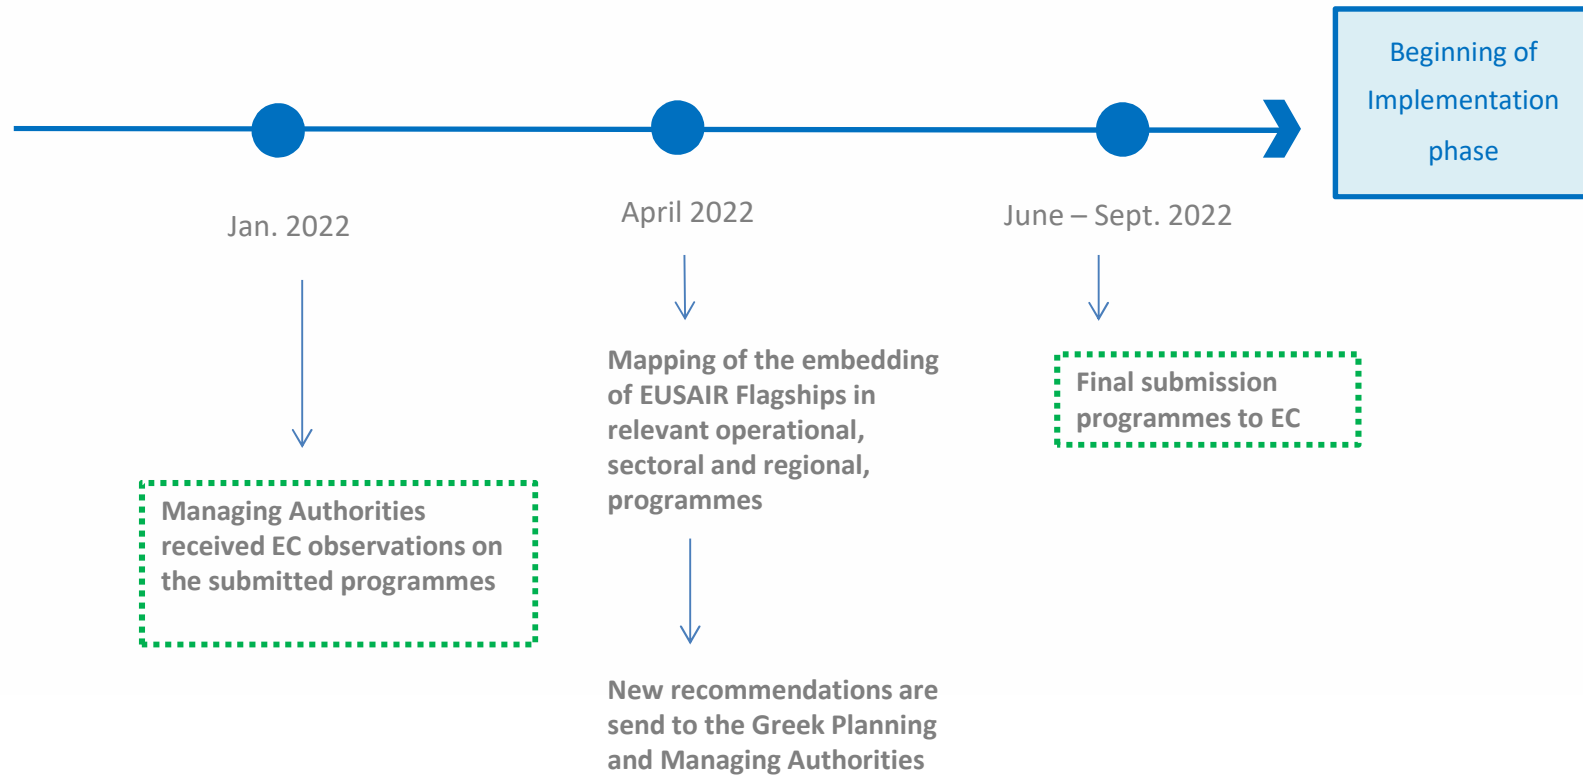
Beginning of Implementation phase

Jan. 2022

Managing Authorities received EC observations on the submitted programmes

April 2022

Mapping of the embedding of EUSAIR Flagships in relevant operational, sectoral and regional, programmes

New recommendations are send to the Greek Planning and Managing Authorities

June – Sept. 2022

Final submission programmes to EC